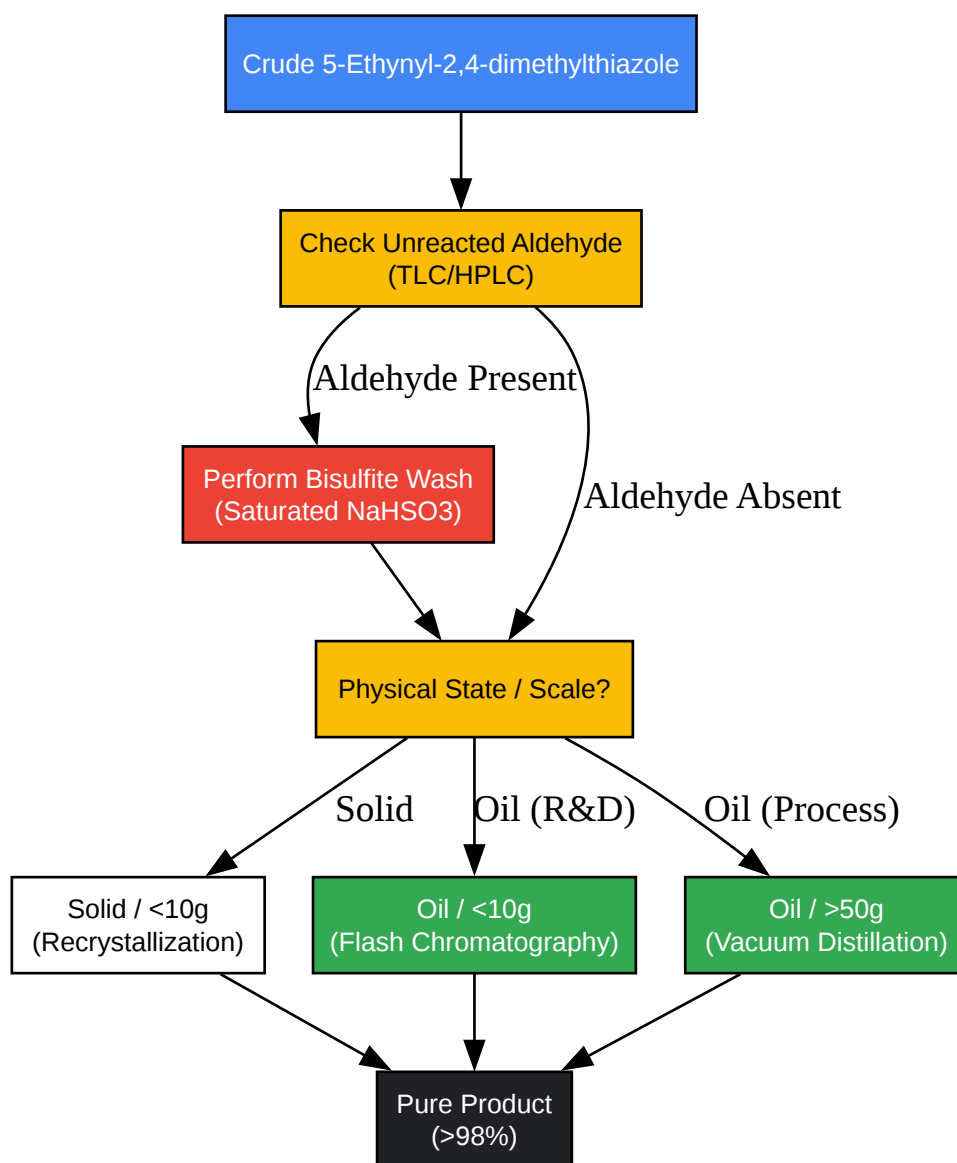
Crude 5-Ethynyl-2,4-dimethylthiazole

Check Unreacted Aldehyde
(TLC/HPLC)

Aldehyde Present

Aldehyde Absent

Perform Bisulfite Wash
(Saturated NaHSO3)

Physical State / Scale?

Solid

Oil (R&D)

Oil (Process)

Solid / <10g
(Recrystallization)

Oil / <10g
(Flash Chromatography)

Oil / >50g
(Vacuum Distillation)

Pure Product
(>98%)